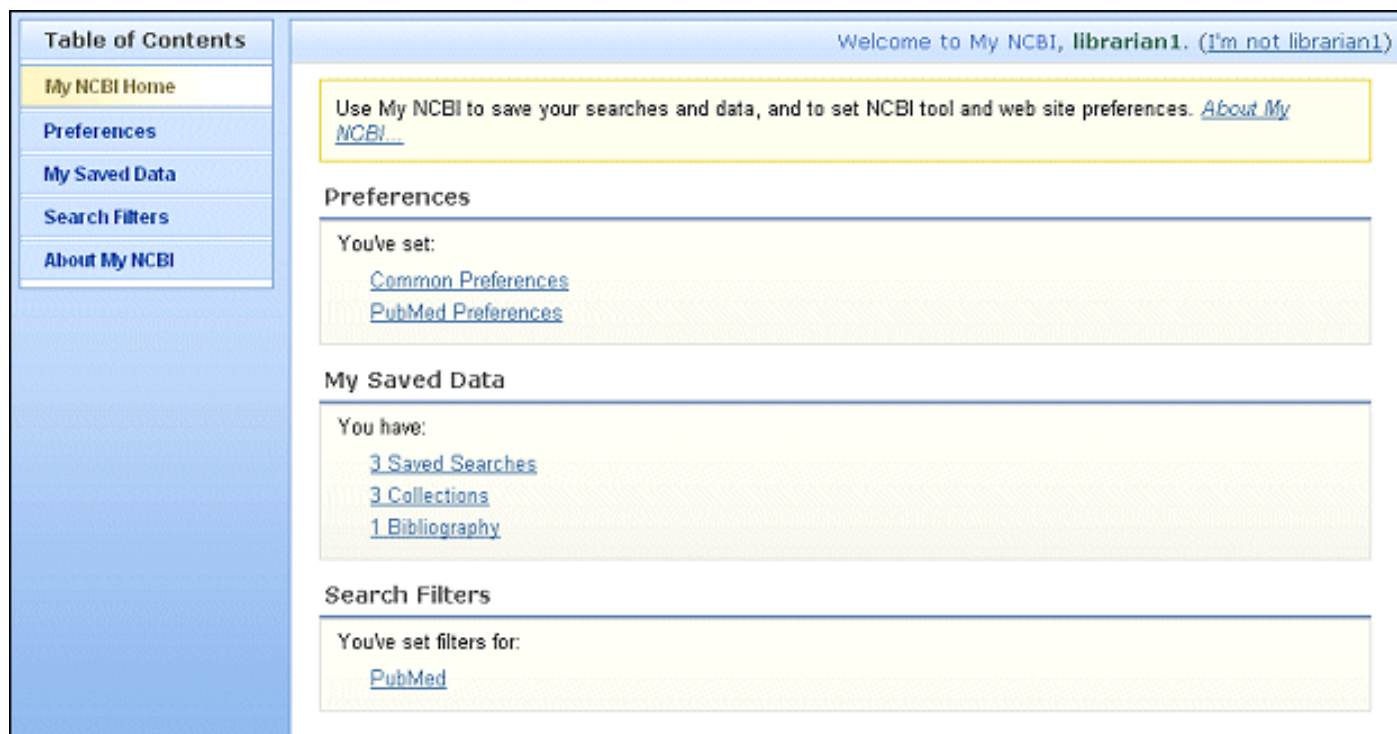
Table of Contents

My NCBI Home

Preferences

My Saved Data

Search Filters

About My NCBI

Welcome to My NCBI, librarian1. (I'm not librarian1)

Use My NCBI to save your searches and data, and to set NCBI tool and web site preferences. About My NCBI...

Preferences

You've set:

Common Preferences

PubMed Preferences

My Saved Data

You have:

3 Saved Searches

3 Collections

1 Bibliography

Search Filters

You've set filters for:

PubMed